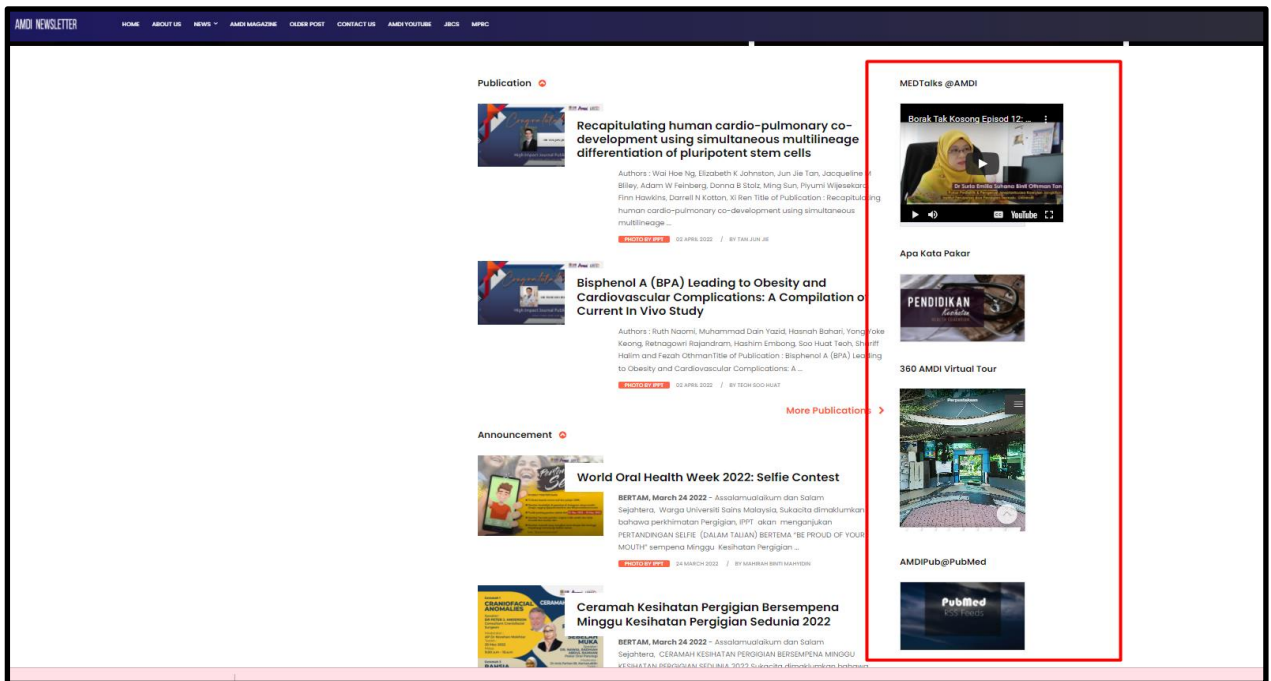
AMDI NEWSLETTER

HOME ABOUT US NEWS AMDI MAGAZINE OLDER POST CONTACT US AMDI YOUTUBE JBCS MPRC

Publication

Recapitulating human cardio-pulmonary co-development using simultaneous multilineage differentiation of pluripotent stem cells

Authors : Wai Hoe Ng, Elizabeth K Johnston, Jun Jie Tan, Jacqueline M Bliley, Adam W Feinberg, Donna B Stolz, Ming Sun, Piyumi Wijesekara, Finn Hawkins, Darrell N Kotton, Xi Ren Title of Publication : Recapitulating human cardio-pulmonary co-development using simultaneous multilineage ...

PHOTO BY IPPT 02 APRIL 2022 / BY TAN JUN JIE

Bisphenol A (BPA) Leading to Obesity and Cardiovascular Complications: A Compilation of Current In Vivo Study

Authors : Ruth Naomi, Muhammad Dain Yazid, Hasnah Bahari, Yong Yoke Keong, Retnagowri Rajandram, Hashim Embong, Soo Huat Teoh, Shariff Halim and Fezah OthmanTitle of Publication : Bisphenol A (BPA) Leading to Obesity and Cardiovascular Complications: A ...

PHOTO BY IPPT 02 APRIL 2022 / BY TEOH SOO HUAT

More Publications

Announcement

World Oral Health Week 2022: Selfie Contest

BERTAM, March 24 2022 - Assalamualaikum dan Salam Sejahtera, Warga Universiti Sains Malaysia, Sukacita dimaklumkan bahawa perkhimatan Pergigian, IPPT akan menganjukan PERTANDINGAN SELFIE (DALAM TALIAN) BERTEMA "BE PROUD OF YOUR MOUTH" sempena Minggu Kesihatan Pergigian ...

PHOTO BY IPPT 24 MARCH 2022 / BY MAHIRAH BINTI MAHYIDIN

Ceramah Kesihatan Pergigian Bersempena Minggu Kesihatan Pergigian Sedunia 2022

BERTAM, March 24 2022 - Assalamualaikum dan Salam Sejahtera, CERAMAH KESIHATAN PERGIGIAN BERSEMPENA MINGGU KESIHATAN PERGIGIAN SEDUNIA 2022 Sukacita dimaklumkan bahawa

MEDTalks @AMDI

Borak Tak Kosong Episod 12: ...

Dr Suria Emilia Suhana Binti Othman Tan

YouTube

Apa Kata Pakar

PENDIDIKAN Kesihatan

360 AMDI Virtual Tour

AMDIPub@PubMed

PubMed RSS Feeds